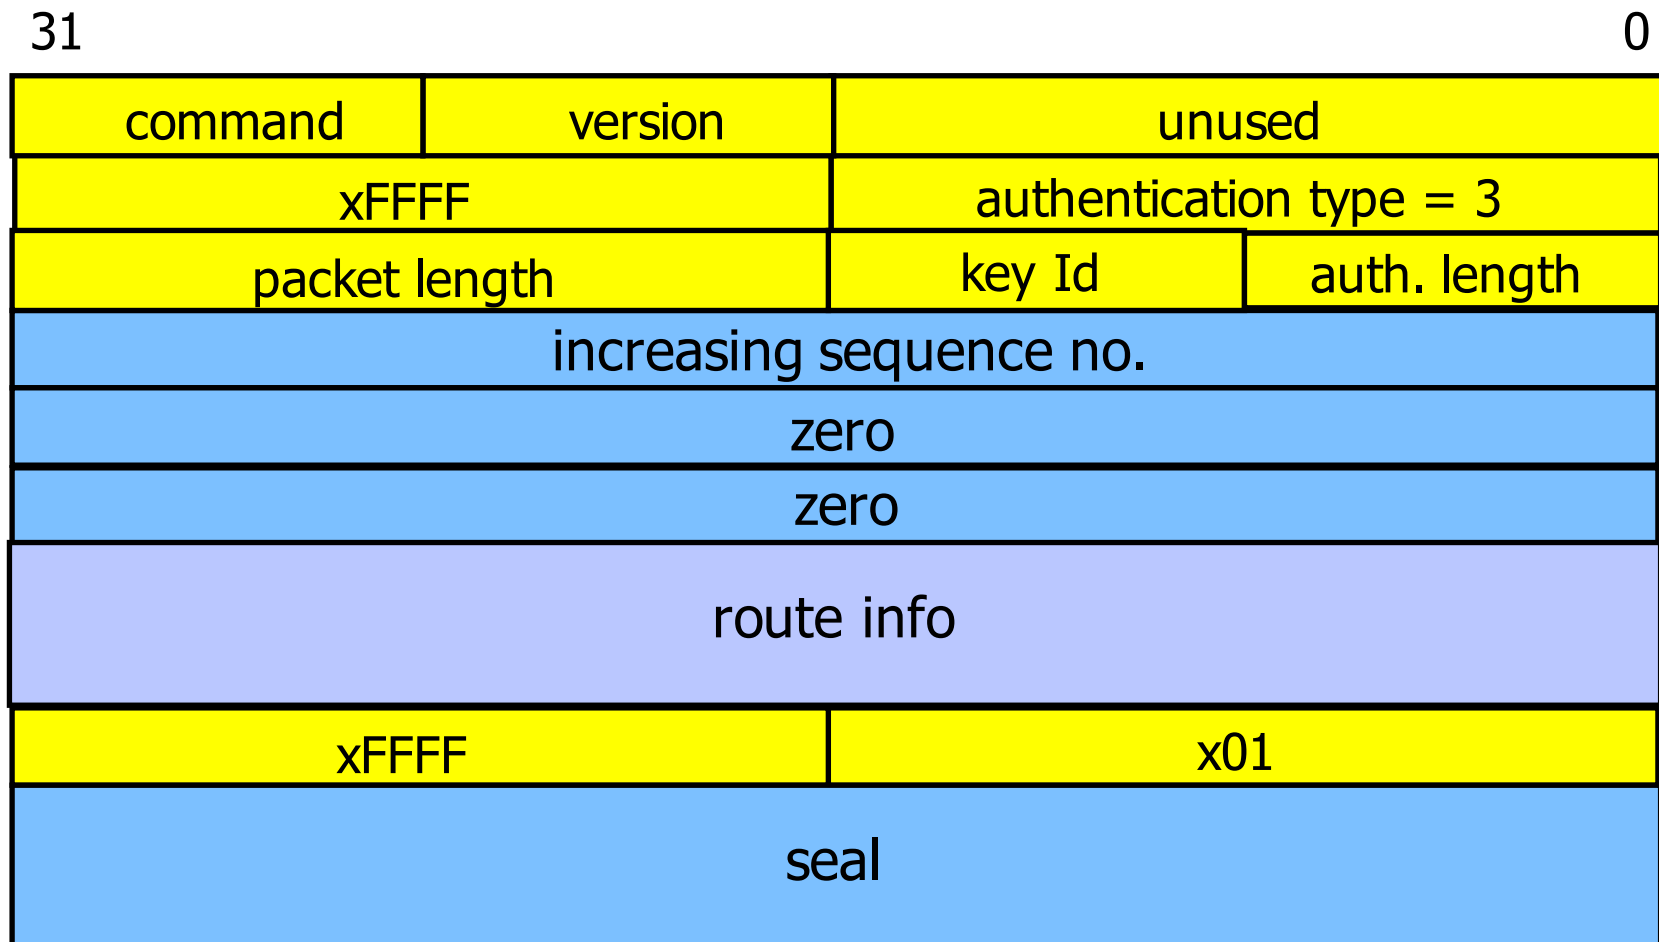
31 0

| command | version | unused |
|---|---|---|

| xFFFF | authentication type = 3 |
|---|---|

| packet length | key Id | auth. length |
|---|---|---|

increasing sequence no.

zero

zero

route info

| xFFFF | x01 |
|---|---|

seal